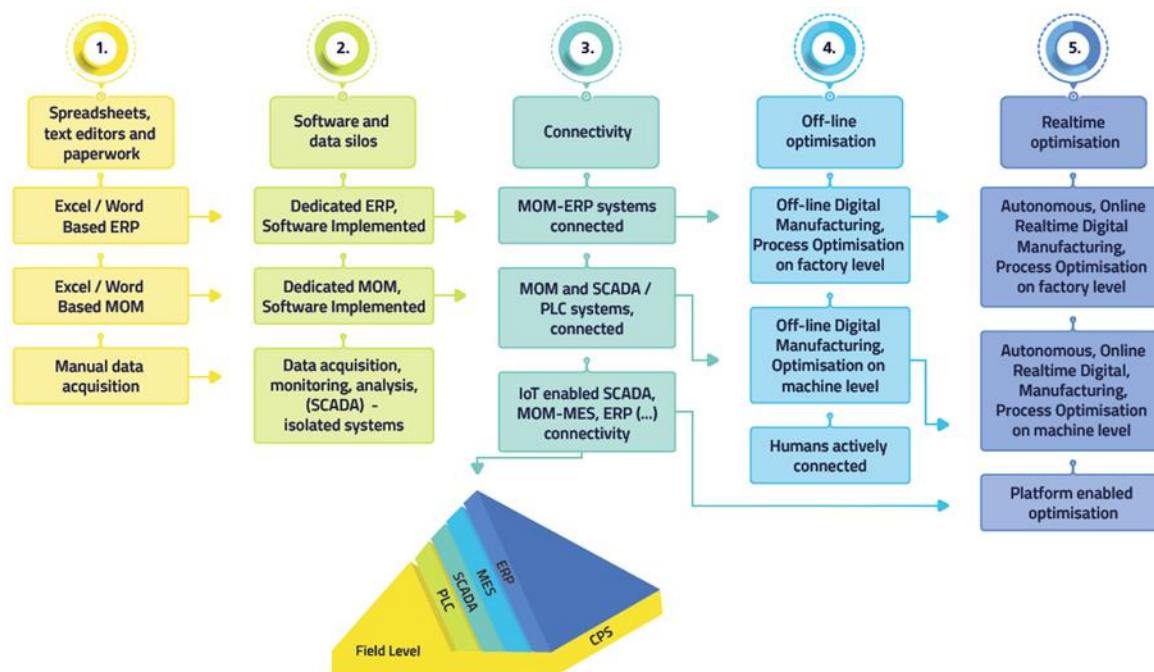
1.

Spreadsheets, text editors and paperwork

Excel / Word Based ERP

Excel / Word Based MOM

Manual data acquisition

2.

Software and data silos

Dedicated ERP, Software Implemented

Dedicated MOM, Software Implemented

Data acquisition, monitoring, analysis, (SCADA) - isolated systems

3.

Connectivity

MOM-ERP systems connected

MOM and SCADA / PLC systems, connected

IoT enabled SCADA, MOM-MES, ERP (...) connectivity

4.

Off-line optimisation

Off-line Digital Manufacturing, Process Optimisation on factory level

Off-line Digital Manufacturing, Optimisation on machine level

Humans actively connected

5.

Realtime optimisation

Autonomous, Online Realtime Digital Manufacturing, Process Optimisation on factory level

Autonomous, Online Realtime Digital, Manufacturing, Process Optimisation on machine level

Platform enabled optimisation

ERP
MES
SCADA
PLC
Field Level
CPS